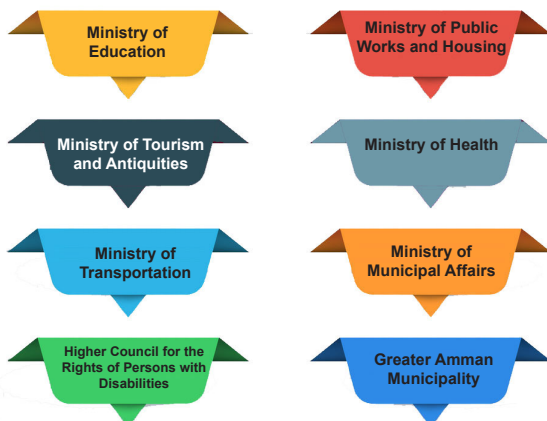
Ministry of Education

Ministry of Public Works and Housing

Ministry of Tourism and Antiquities

Ministry of Health

Ministry of Transportation

Ministry of Municipal Affairs

Higher Council for the Rights of Persons with Disabilities

Greater Amman Municipality